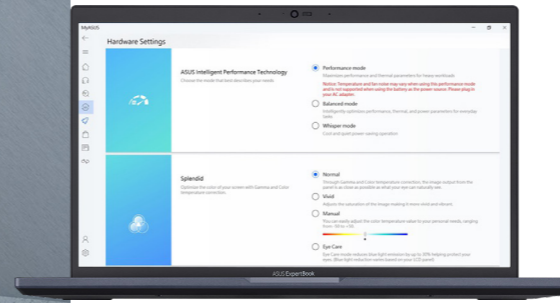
MyASUS

Hardware Settings

ASUS Intelligent Performance Technology
Choose the mode that best describes your needs

Performance mode
Maximizes performance and thermal parameters for heavy workloads

Notice: Temperature and fan noise may vary when using the performance mode and is not supported when using the battery as the power source. Please plug in your AC adapter.

Balanced mode
Intelligently optimizes performance, thermal, and power parameters for everyday tasks

Whisper mode
Cool and quiet power-saving operation

Splendid
Optimize the color of your screen with Gamma and Color temperature correction.

Normal
Through Gamma and Color temperature correction, the image output from the panel is as close as possible as what your eye can naturally see.

Vivid
Adjusts the saturation of the image making it more vivid and vibrant.

Manual
You can easily adjust the color temperature value to your personal needs, ranging from -50 to +50.

Eye Care
Eye Care mode reduces blue light emission by up to 30% helping protect your eyes. Blue light reduction varies based on your LCD panel.

ASUS ExpertBook